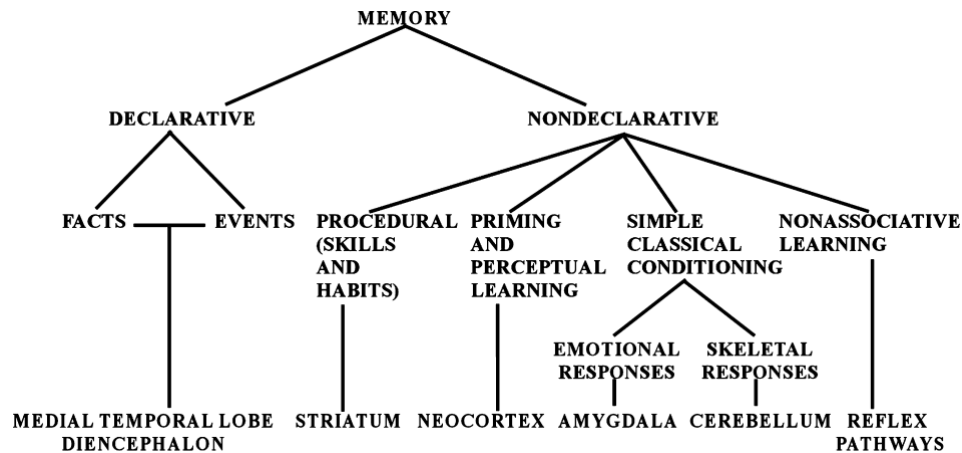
MEMORY

DECLARATIVE

NONDECLARATIVE

FACTS

EVENTS

PROCEDURAL (SKILLS AND HABITS)

PRIMING AND PERCEPTUAL LEARNING

SIMPLE CLASSICAL CONDITIONING

NONASSOCIATIVE LEARNING

EMOTIONAL RESPONSES

SKELETAL RESPONSES

MEDIAL TEMPORAL LOBE DIENCEPHALON

STRIATUM

NEOCORTEX

AMYGDALA

CEREBELLUM

REFLEX PATHWAYS